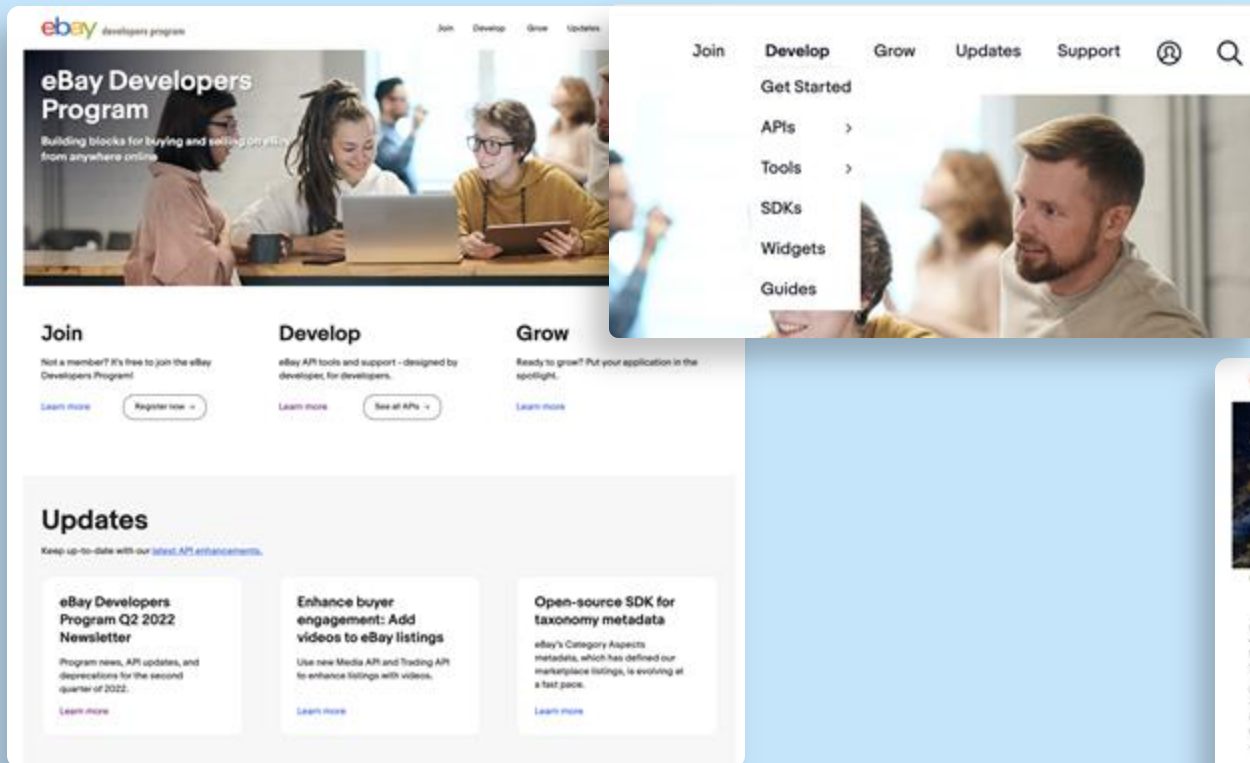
ebay developers program

Join Develop Grow Updates

eBay Developers Program

Building blocks for buying and selling on eBay from anywhere online

Join

Not a member? It's free to join the eBay Developers Program!

Learn more

Register now →

Develop

eBay API tools and support - designed by developer, for developers.

Learn more

See all APIs →

Grow

Ready to grow? Put your application in the spotlight.

Learn more

Updates

Keep up-to-date with our latest API enhancements.

eBay Developers Program Q2 2022 Newsletter

Program news, API updates, and deprecations for the second quarter of 2022.

Learn more

Enhance buyer engagement: Add videos to eBay listings

Use new Media API and Trading API to enhance listings with videos.

Learn more

Open-source SDK for taxonomy metadata

eBay's Category Aspects metadata, which has defined our marketplace listings, is evolving at a fast pace.

Learn more

Join Develop Grow Updates Support

Get Started

APIs >

Tools >

SDKs

Widgets

Guides